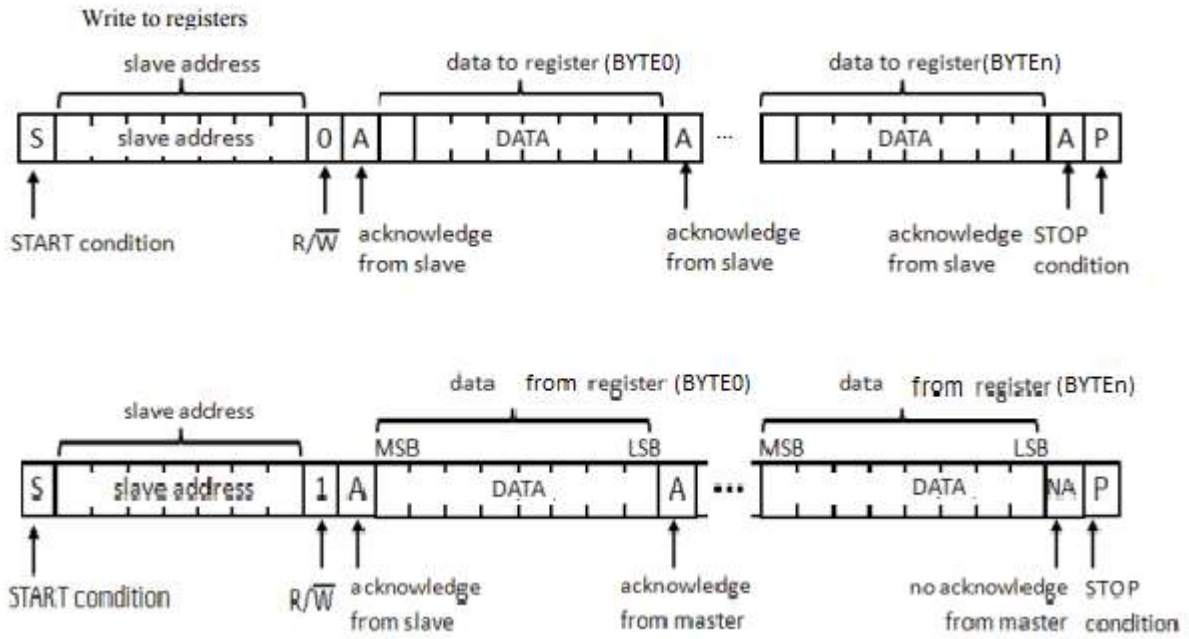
Write to registers

slave address

data to register (BYTE0)

data to register(BYTEn)

| S | slave address | 0 | A | DATA | A | ··· | DATA | A | P |

START condition

R/$\overline{W}$

acknowledge from slave

acknowledge from slave

acknowledge from slave

STOP condition

data from register (BYTE0)

data from register (BYTEn)

slave address

MSB

LSB

MSB

LSB

| S | slave address | 1 | A | DATA | A | ••• | DATA | NA | P |

START condition

R/$\overline{W}$

acknowledge from slave

acknowledge from master

no acknowledge from master

STOP condition